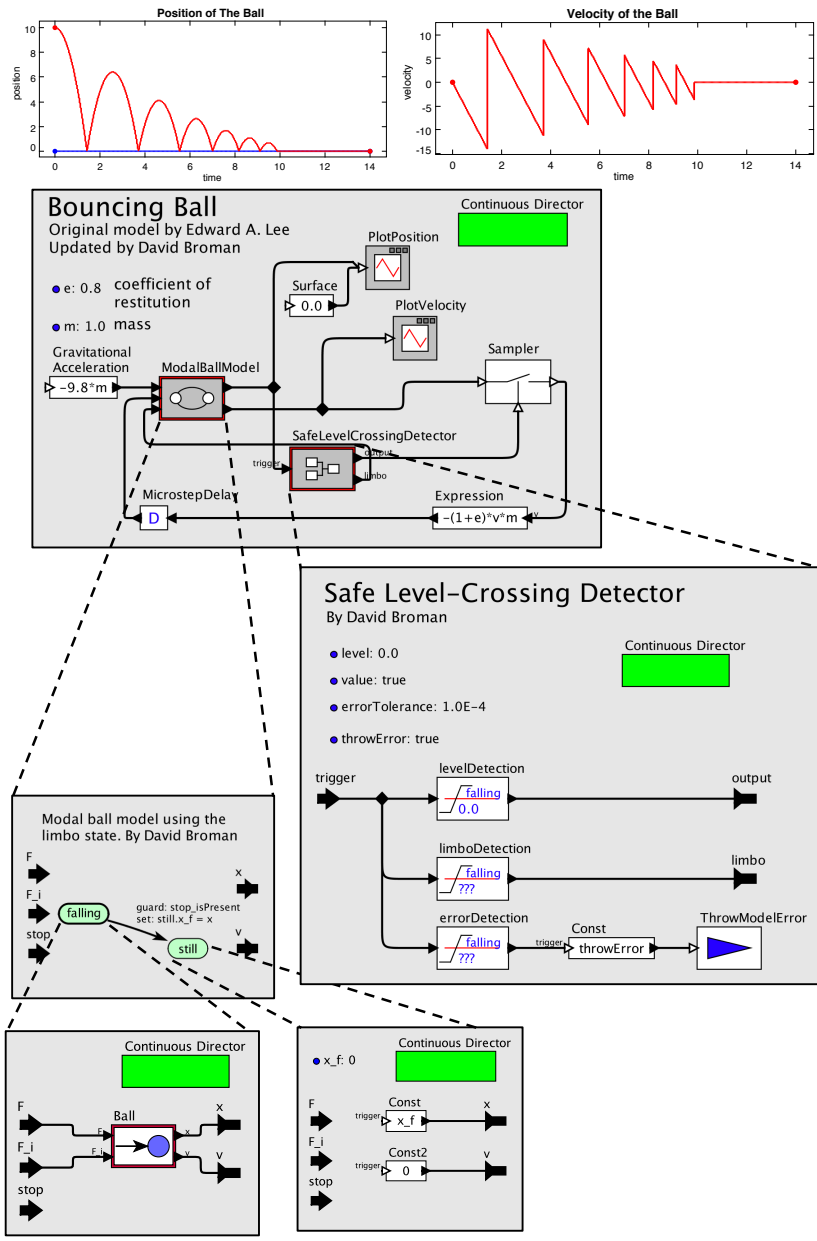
Position of The Ball

position

10
8
6
4
2
0

0 2 4 6 8 10 12 14

time

Velocity of the Ball

velocity

10
5
0
-5
-10
-15

0 2 4 6 8 10 12 14

time

Bouncing Ball
Original model by Edward A. Lee
Updated by David Broman

Continuous Director

e: 0.8 coefficient of restitution

m: 1.0 mass

PlotPosition

Surface
0.0

PlotVelocity

Gravitational Acceleration
-9.8*m

ModalBallModel

Sampler

SafeLevelCrossingDetector
trigger
output
limbo

MicrostepDelay
D

Expression
-(1+e)*v*m
v

Safe Level-Crossing Detector
By David Broman

Continuous Director

level: 0.0

value: true

errorTolerance: 1.0E-4

throwError: true

trigger

levelDetection
falling
0.0

output

limboDetection
falling
???

limbo

errorDetection
falling
???

trigger
Const
throwError

ThrowModelError

Modal ball model using the limbo state. By David Broman

F

F_i

stop

x

v

falling

guard: stop_isPresent
set: still.x_f = x

still

Continuous Director

F
F
F_i
F_i
stop

Ball
x
v

x

v

x_f: 0

Continuous Director

F
F_i
stop

trigger
Const
x_f

x

trigger
Const2
0

v